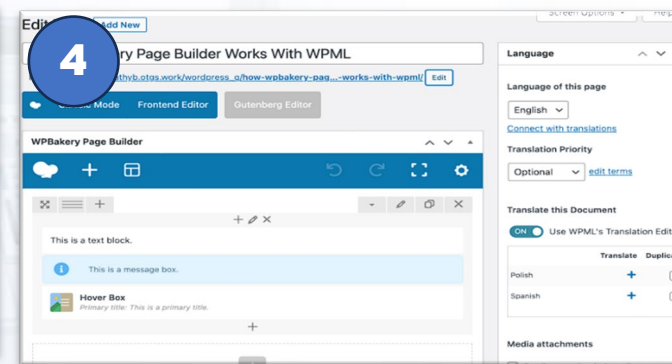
4

Edit Add New

Screen Options Help

ry Page Builder Works With WPML

thyb.otgs.work/wordpress_a/how-wpbakery-pag...-works-with-wpml/ Edit

Classic Mode Frontend Editor Gutenberg Editor

WPBakery Page Builder

This is a text block.

This is a message box.

Hover Box
Primary title: This is a primary title.

Language

Language of this page

English

Connect with translations

Translation Priority

Optional edit terms

Translate this Document

ON Use WPML's Translation Edit

Translate Duplica

Polish

Spanish

Media attachments